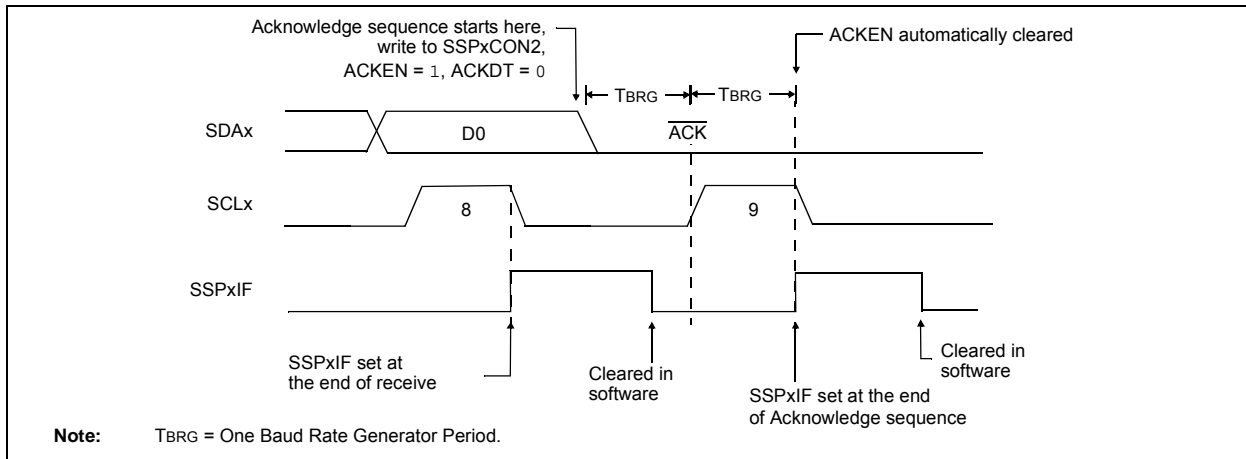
Acknowledge sequence starts here, write to SSPxCON2, ACKEN = 1, ACKDT = 0

ACKEN automatically cleared

TBRG

TBRG

SDAx

D0

$\overline{ACK}$

SCLx

8

9

SSPxIF

SSPxIF set at the end of receive

Cleared in software

SSPxIF set at the end of Acknowledge sequence

Cleared in software

Note: TBRG = One Baud Rate Generator Period.